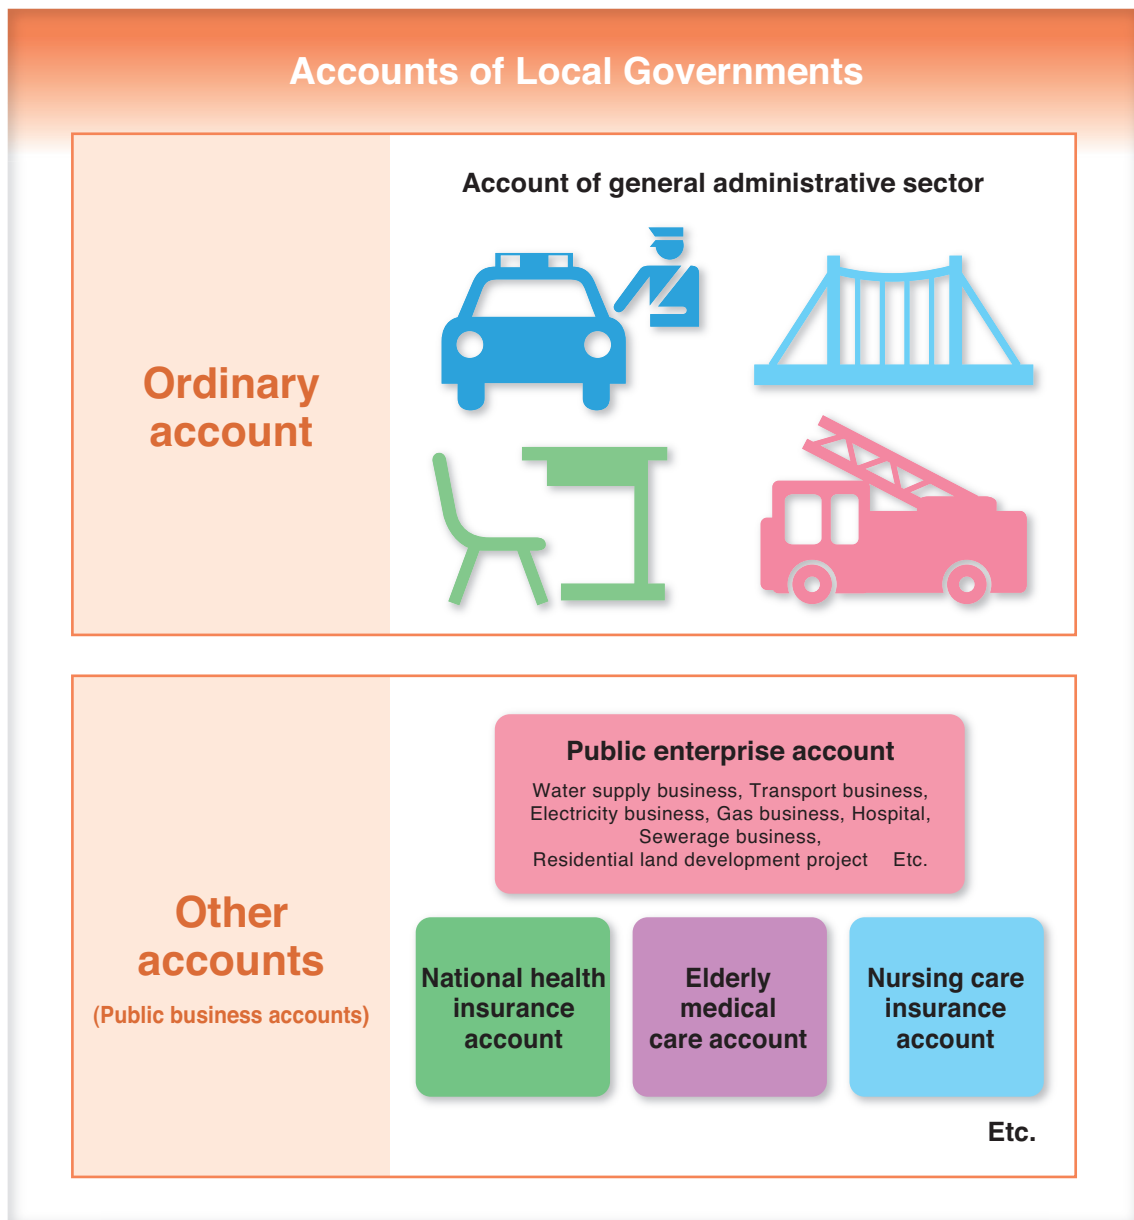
Accounts of Local Governments

Ordinary account

Account of general administrative sector

Other accounts
(Public business accounts)

Public enterprise account
Water supply business, Transport business, Electricity business, Gas business, Hospital, Sewerage business, Residential land development project Etc.

National health insurance account

Elderly medical care account

Nursing care insurance account

Etc.